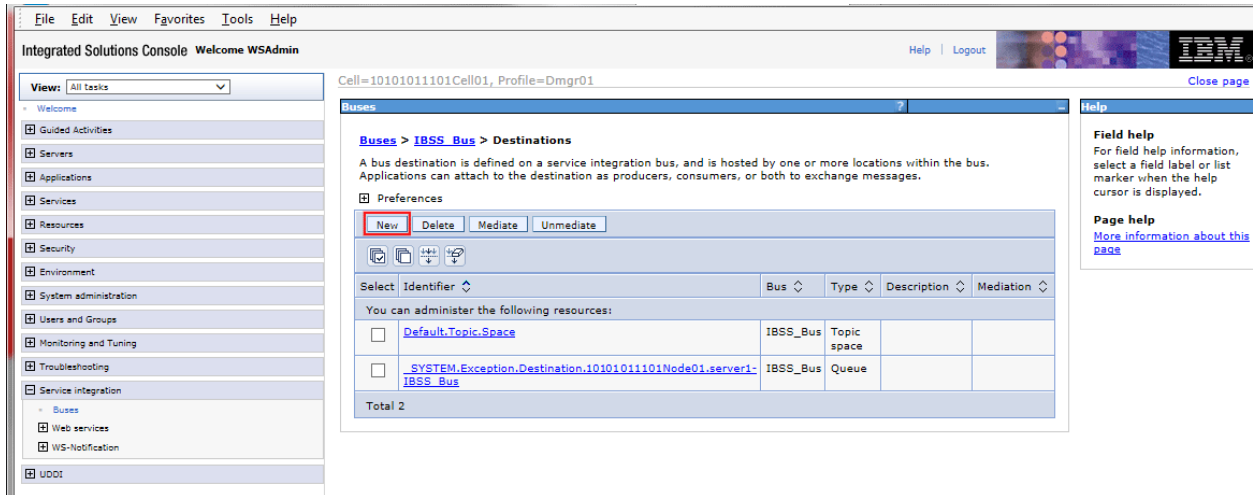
File Edit View Favorites Tools Help

Integrated Solutions Console Welcome WSAdmin

Help | Logout

IBM

View: All tasks

Welcome

Guided Activities

Servers

Applications

Services

Resources

Security

Environment

System administration

Users and Groups

Monitoring and Tuning

Troubleshooting

Service integration

Buses

Web services

WS-Notification

UDDI

Cell=10101011101Cell01, Profile=Dmgr01

Close page

Buses

?

Buses > IBSS_Bus > Destinations

A bus destination is defined on a service integration bus, and is hosted by one or more locations within the bus. Applications can attach to the destination as producers, consumers, or both to exchange messages.

Preferences

New Delete Mediate Unmediate

| Select | Identifier | Bus | Type | Description | Mediation |
|---|---|---|---|---|---|
| You can administer the following resources: | | | | | |
| | Default.Topic.Space | IBSS_Bus | Topic space | | |
| | _SYSTEM.Exception.Destination.10101011101Node01.server1-IBSS_Bus | IBSS_Bus | Queue | | |
| Total 2 | | | | | |

Help

Field help
For field help information, select a field label or list marker when the help cursor is displayed.

Page help
More information about this page